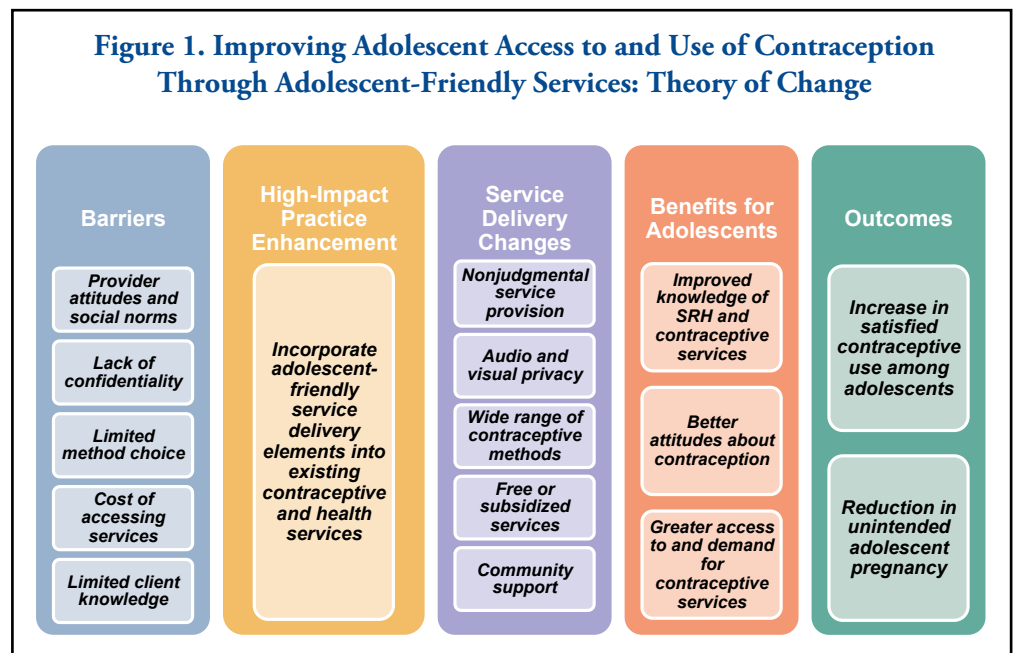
Figure 1. Improving Adolescent Access to and Use of Contraception Through Adolescent-Friendly Services: Theory of Change

Barriers

Provider attitudes and social norms

Lack of confidentiality

Limited method choice

Cost of accessing services

Limited client knowledge

High-Impact Practice Enhancement

Incorporate adolescent-friendly service delivery elements into existing contraceptive and health services

Service Delivery Changes

Nonjudgmental service provision

Audio and visual privacy

Wide range of contraceptive methods

Free or subsidized services

Community support

Benefits for Adolescents

Improved knowledge of SRH and contraceptive services

Better attitudes about contraception

Greater access to and demand for contraceptive services

Outcomes

Increase in satisfied contraceptive use among adolescents

Reduction in unintended adolescent pregnancy